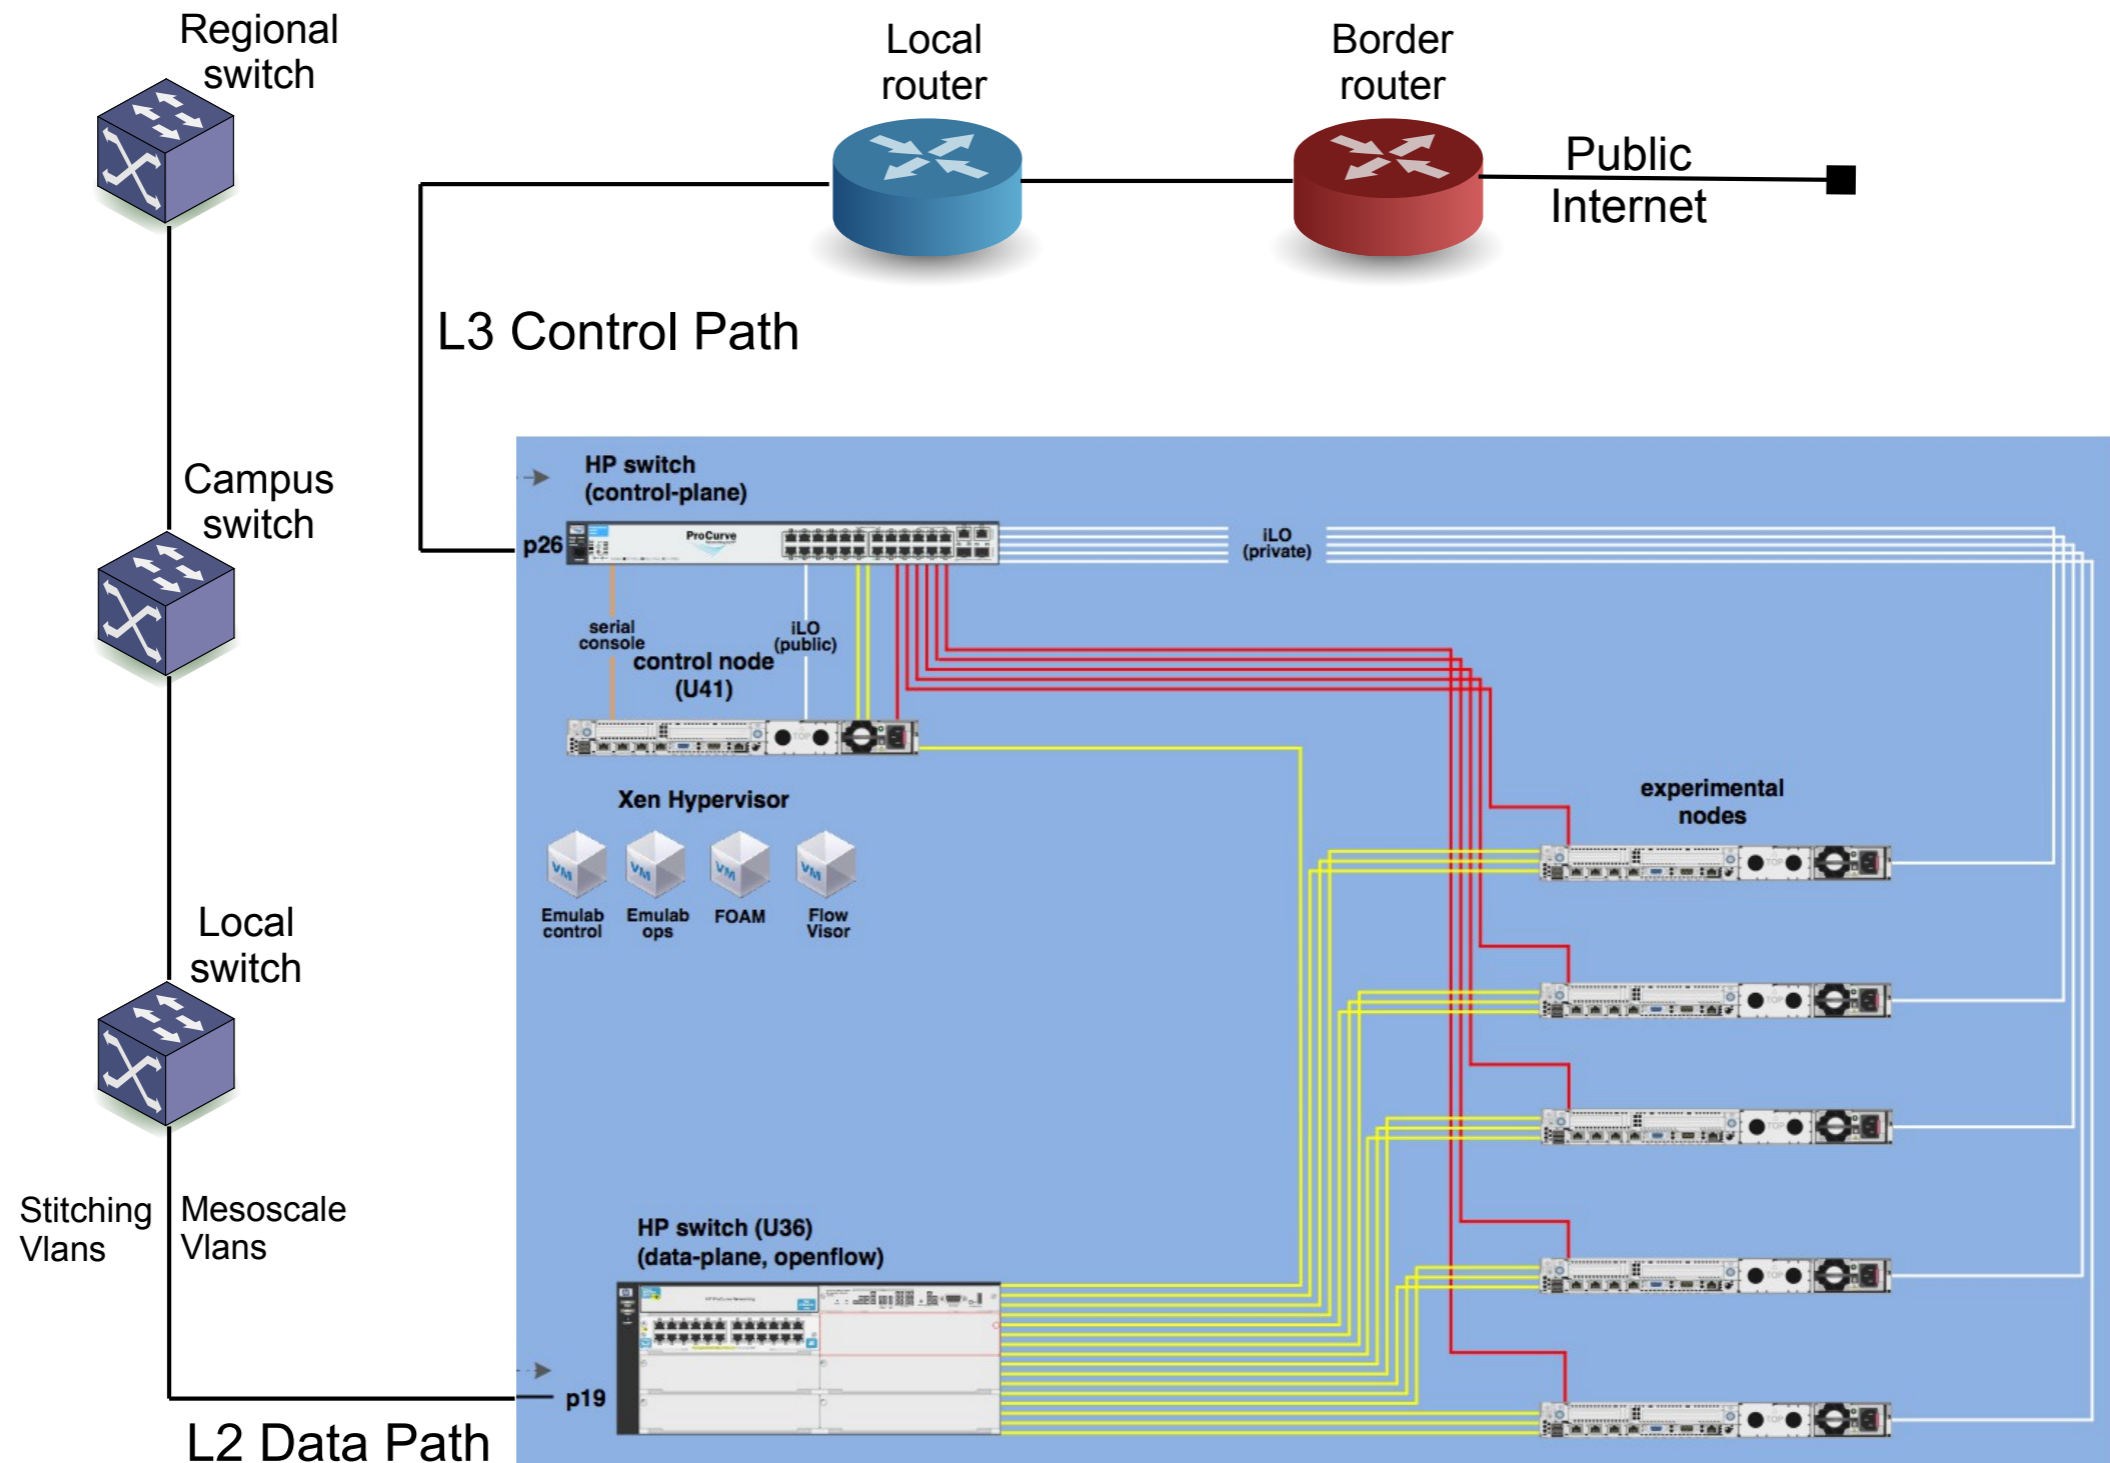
Regional switch

Local router

Border router

Public Internet

L3 Control Path

Campus switch

HP switch (control-plane)

p26

ProCurve

iLO (private)

serial console

iLO (public)

control node (U41)

experimental nodes

Xen Hypervisor

VM VM VM VM

Emulab control

Emulab ops

FOAM

Flow Visor

Local switch

Stitching Vlans

Mesoscale Vlans

HP switch (U36) (data-plane, openflow)

p19

L2 Data Path